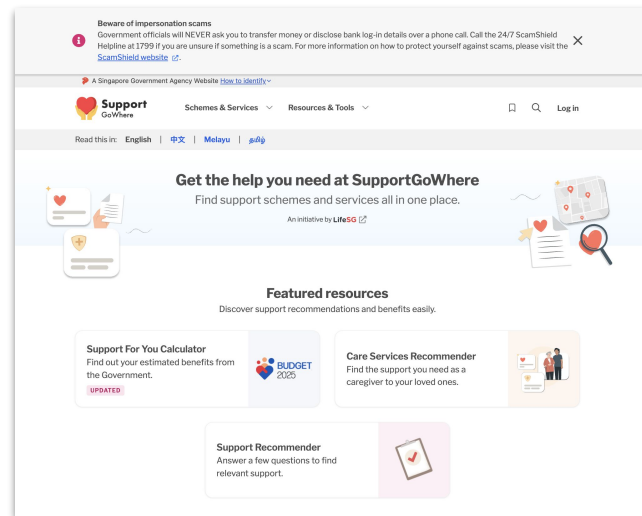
Beware of impersonation scams
Government officials will NEVER ask you to transfer money or disclose bank log-in details over a phone call. Call the 24/7 ScamShield Helpline at 1799 if you are unsure if something is a scam. For more information on how to protect yourself against scams, please visit the ScamShield website.

A Singapore Government Agency Website How to identify

Support GoWhere
Schemes & Services
Resources & Tools
Log in

Read this in: English | 中文 | Melayu | தமிழ்

Get the help you need at SupportGoWhere
Find support schemes and services all in one place.
An initiative by LifeSG

Featured resources
Discover support recommendations and benefits easily.

Support For You Calculator
Find out your estimated benefits from the Government.
UPDATED

BUDGET 2025

Care Services Recommender
Find the support you need as a caregiver to your loved ones.

Support Recommender
Answer a few questions to find relevant support.